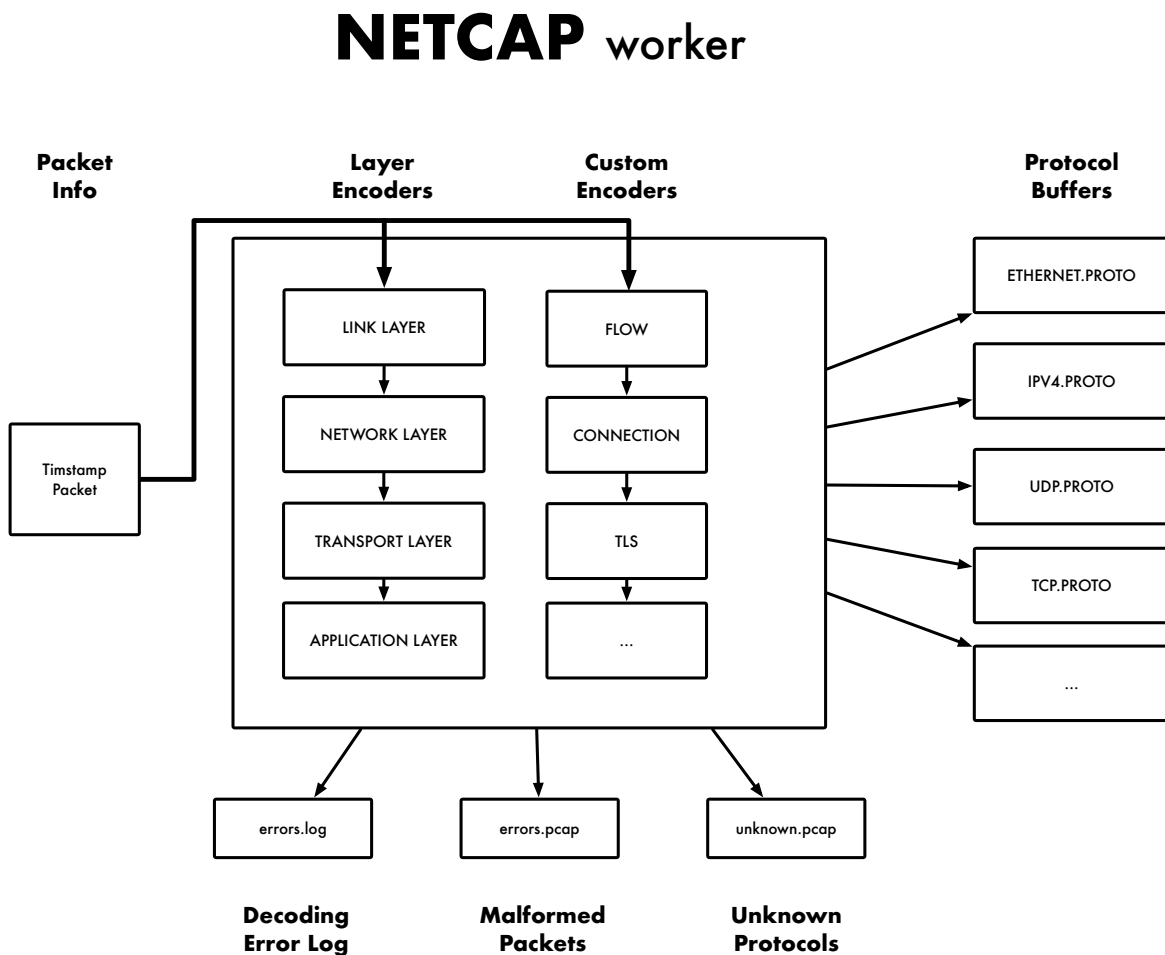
NETCAP worker

Packet Info

Layer Encoders

Custom Encoders

Protocol Buffers

Timstamp Packet

LINK LAYER

NETWORK LAYER

TRANSPORT LAYER

APPLICATION LAYER

FLOW

CONNECTION

TLS

...

ETHERNET.PROTO

IPV4.PROTO

UDP.PROTO

TCP.PROTO

...

errors.log

errors.pcap

unknown.pcap

Decoding Error Log

Malformed Packets

Unknown Protocols